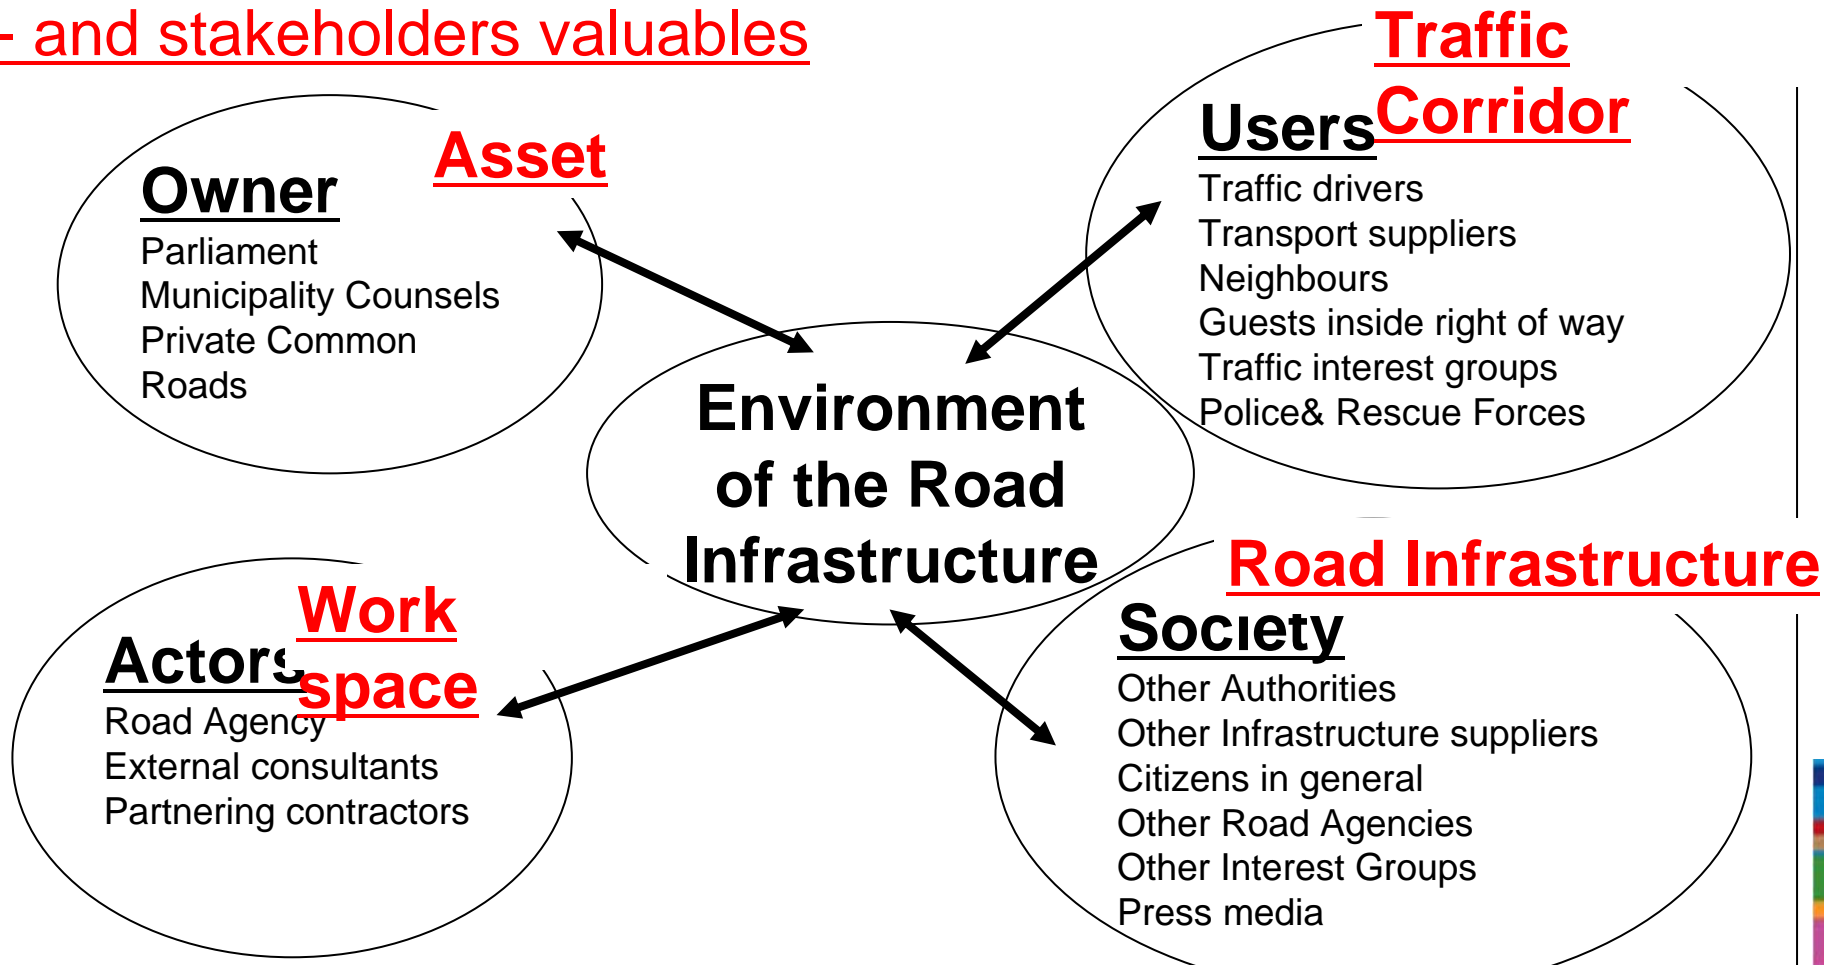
- and stakeholders valuables

Asset

Owner
Parliament
Municipality Counsels
Private Common Roads

Traffic Corridor

Users
Traffic drivers
Transport suppliers
Neighbours
Guests inside right of way
Traffic interest groups
Police& Rescue Forces

Environment of the Road Infrastructure

Work space

Actors
Road Agency
External consultants
Partnering contractors

Road Infrastructure

Society
Other Authorities
Other Infrastructure suppliers
Citizens in general
Other Road Agencies
Other Interest Groups
Press media